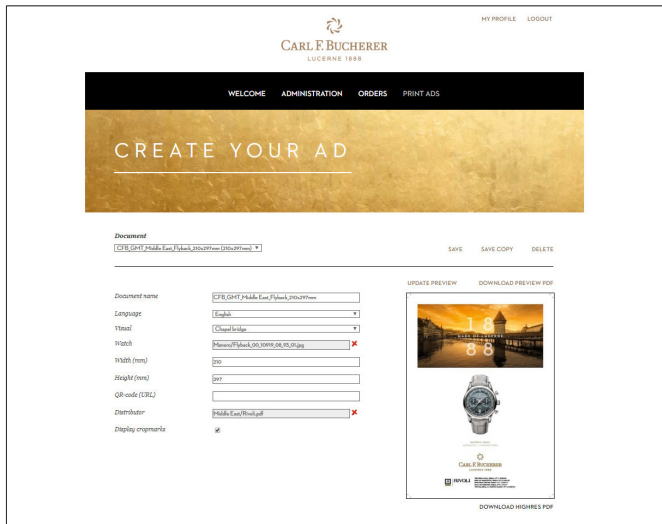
MY PROFILE LOGOUT

CARL F. BUCHERER
LUCERNE 1888

WELCOME ADMINISTRATION ORDERS PRINT ADS

CREATE YOUR AD

Document
CFB_GMT_Middle East_Flyback_210x297mm (210x297mm)

SAVE SAVE COPY DELETE

UPDATE PREVIEW DOWNLOAD PREVIEW PDF

| | |
|---|---|
| Document name | CFB_GMT_Middle East_Flyback_210x297mm |
| Language | English |
| Visual | Chapel bridge |
| Watch | Manero/Flyback_00_10919_08_93_01.jpg |
| Width (mm) | 210 |
| Height (mm) | 297 |
| QR-code (URL) | |
| Distributor | Middle East/Rivoli.pdf |
| Display cropmarks | ✓ |

18
88

CARL F. BUCHERER
LUCERNE 1888

RIVOLI

DOWNLOAD HIGHRES PDF